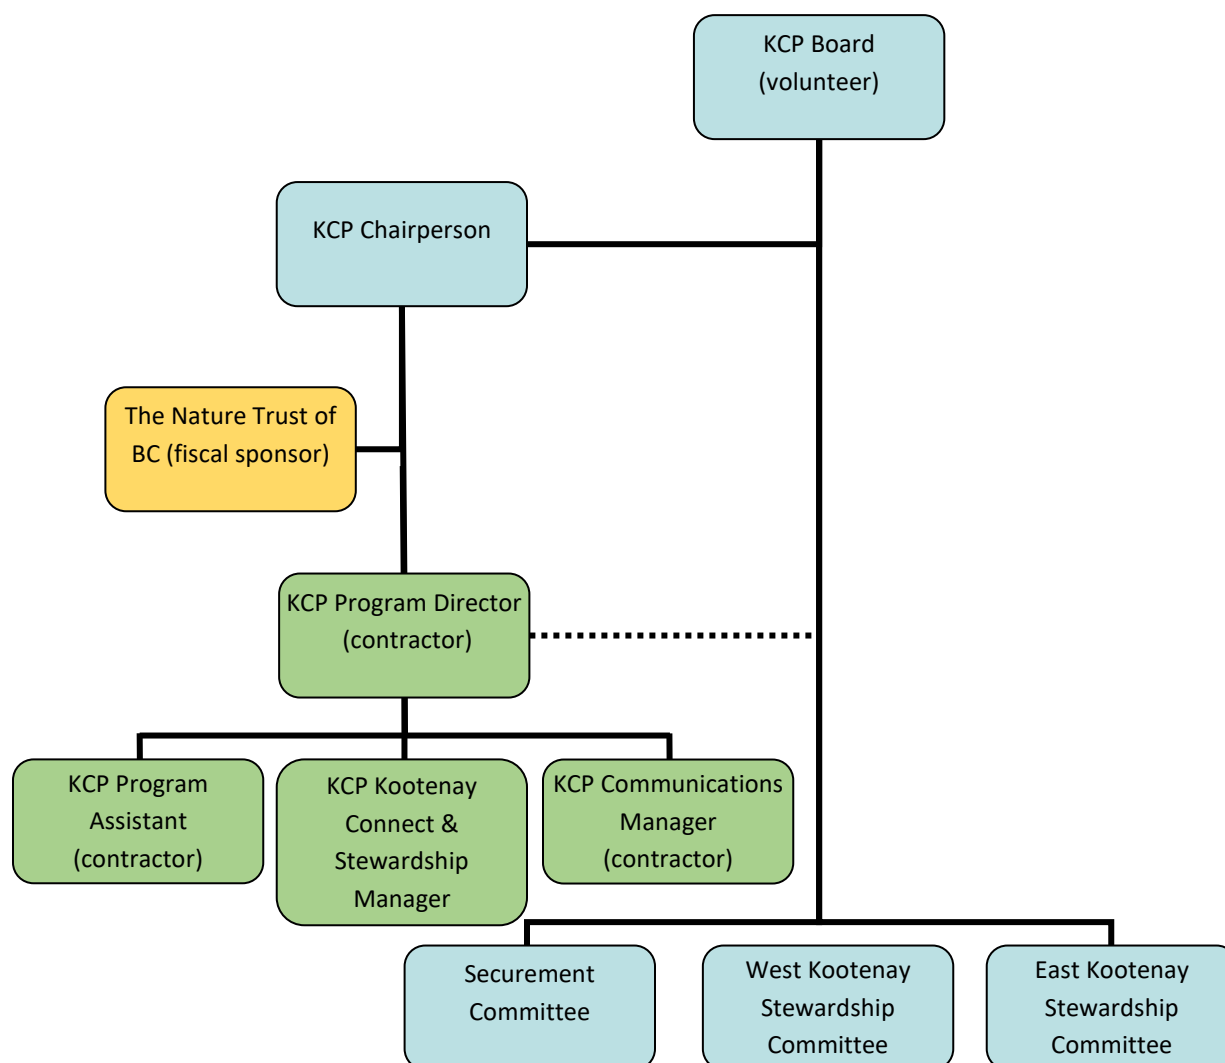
KCP Board (volunteer)

KCP Chairperson

The Nature Trust of BC (fiscal sponsor)

KCP Program Director (contractor)

KCP Program Assistant (contractor)

KCP Kootenay Connect & Stewardship Manager

KCP Communications Manager (contractor)

Securement Committee

West Kootenay Stewardship Committee

East Kootenay Stewardship Committee